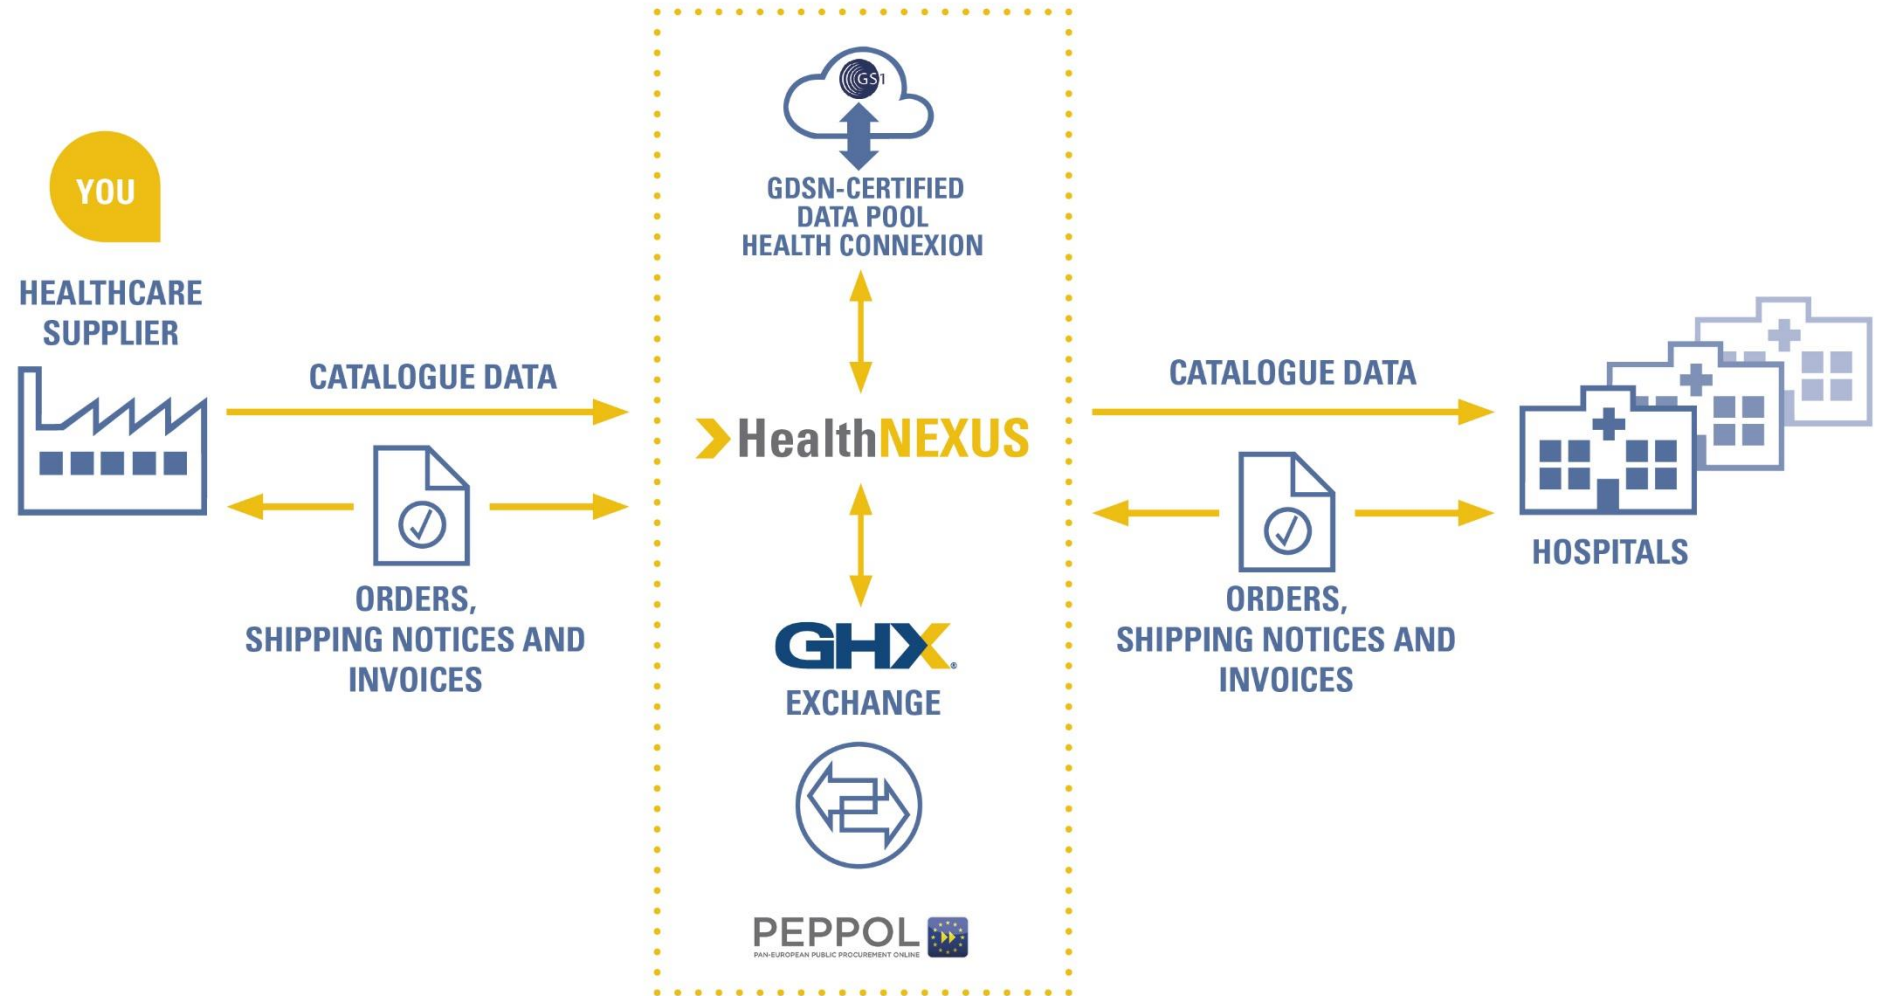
YOU

HEALTHCARE SUPPLIER

CATALOGUE DATA

ORDERS, SHIPPING NOTICES AND INVOICES

GS1

GDSN-CERTIFIED DATA POOL HEALTH CONNEXION

HealthNEXUS

GHX

EXCHANGE

PEPPOL
PAN-EUROPEAN PUBLIC PROCUREMENT ONLINE

CATALOGUE DATA

ORDERS, SHIPPING NOTICES AND INVOICES

HOSPITALS